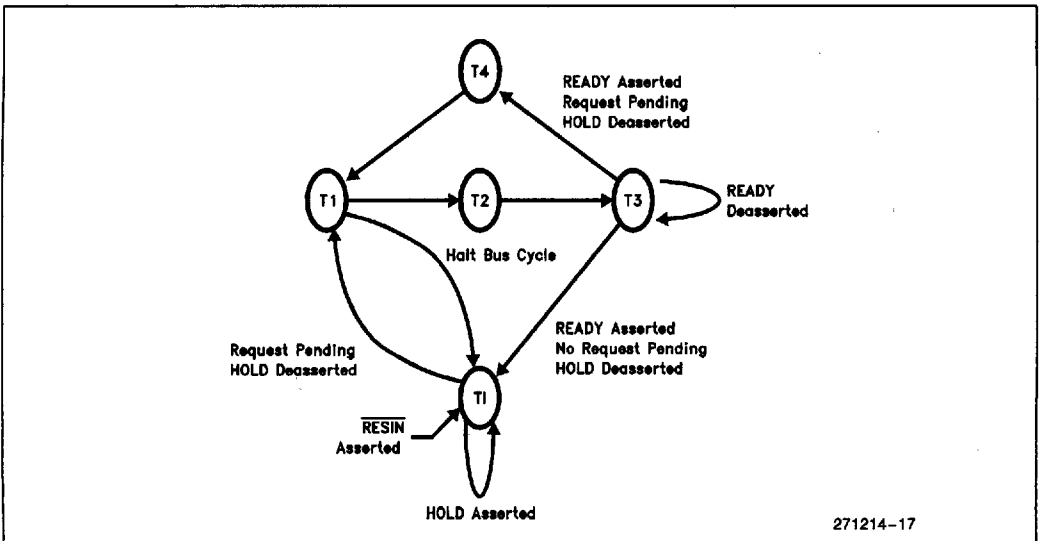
T4

READY Asserted
Request Pending
HOLD Deasserted

T1

T2

T3

READY
Deasserted

Halt Bus Cycle

READY Asserted
No Request Pending
HOLD Deasserted

Request Pending
HOLD Deasserted

TI

$\overline{\text{RESIN}}$
Asserted

HOLD Asserted

271214-17